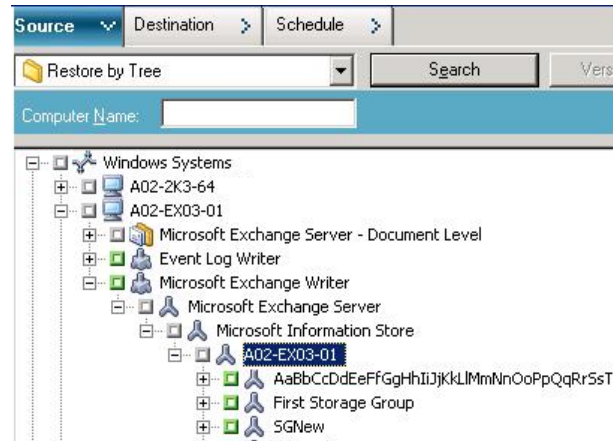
Source Destination Schedule

Restore by Tree

Search

Vers

Computer Name:

Windows Systems
A02-2K3-64
A02-EX03-01
Microsoft Exchange Server - Document Level
Event Log Writer
Microsoft Exchange Writer
Microsoft Exchange Server
Microsoft Information Store
A02-EX03-01
AaBbCcDdEeFfGgHhIiJjKkLlMmNnOoPpQqRrSsT
First Storage Group
SGNew